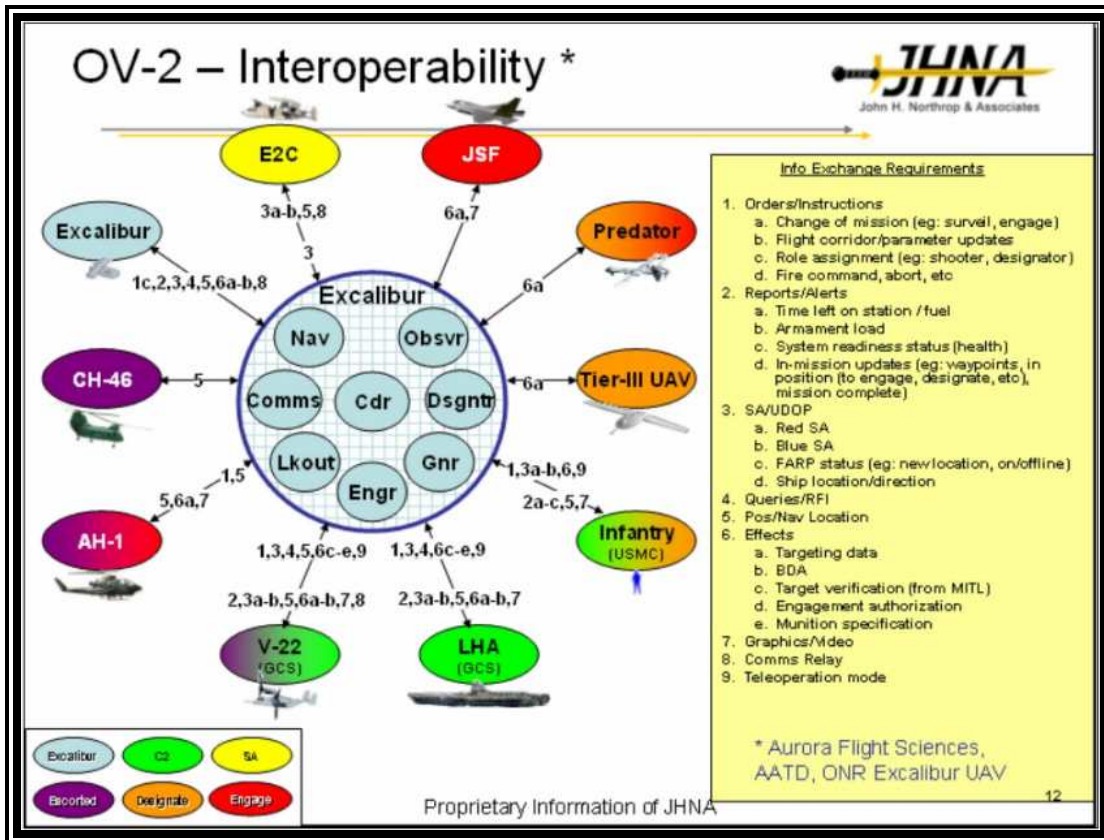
OV-2 – Interoperability *

JHNA
John H. Northrop & Associates

E2C

JSF

3a-b,5,8

3

6a,7

Excalibur

1c,2,3,4,5,6a-b,8

Predator

6a

Excalibur

Nav

Obsvr

Comms

Cdr

Dsgntr

Lkout

Gnr

Engr

CH-46

5

6a

Tier-III UAV

1,5

5,6a,7

AH-1

1,3a-b,6,9

2a-c,5,7

Infantry (USMC)

1,3,4,5,6c-e,9

2,3a-b,5,6a-b,7,8

1,3,4,6c-e,9

2,3a-b,5,6a-b,7

V-22 (GCS)

LHA (GCS)

Info Exchange Requirements

1. Orders/Instructions
a. Change of mission (eg: surveil, engage)
b. Flight corridor/parameter updates
c. Role assignment (eg: shooter, designator)
d. Fire command, abort, etc
2. Reports/Alerts
a. Time left on station / fuel
b. Armament load
c. System readiness status (health)
d. In-mission updates (eg: waypoints, in position (to engage, designate, etc), mission complete)
3. SA/UDOP
a. Red SA
b. Blue SA
c. FARP status (eg: new location, on/offline)
d. Ship location/direction
4. Queries/RFI
5. Pos/Nav Location
6. Effects
a. Targeting data
b. BDA
c. Target verification (from MITL)
d. Engagement authorization
e. Munition specification
7. Graphics/Video
8. Comms Relay
9. Teleoperation mode

* Aurora Flight Sciences, AATD, ONR Excalibur UAV

Excalibur
C2
SA
Escorted
Designate
Engage

Proprietary Information of JHNA

12